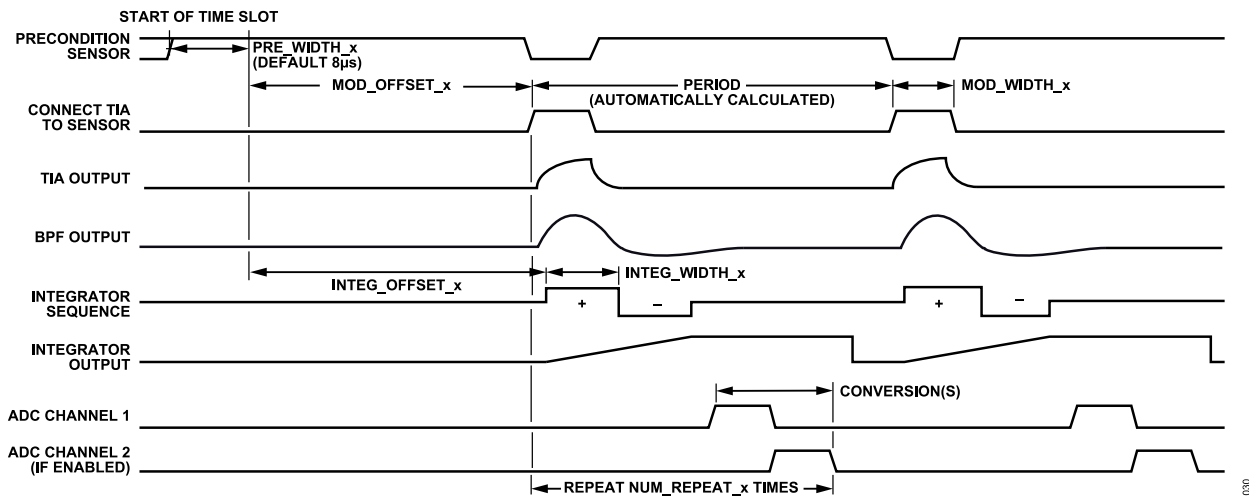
START OF TIME SLOT

PRECONDITION SENSOR

PRE_WIDTH_x (DEFAULT 8µs)

MOD_OFFSET_x

PERIOD (AUTOMATICALLY CALCULATED)

MOD_WIDTH_x

CONNECT TIA TO SENSOR

TIA OUTPUT

BPF OUTPUT

INTEG_OFFSET_x

INTEG_WIDTH_x

INTEGRATOR SEQUENCE

+

–

+

–

INTEGRATOR OUTPUT

CONVERSION(S)

ADC CHANNEL 1

ADC CHANNEL 2 (IF ENABLED)

REPEAT NUM_REPEAT_x TIMES

030